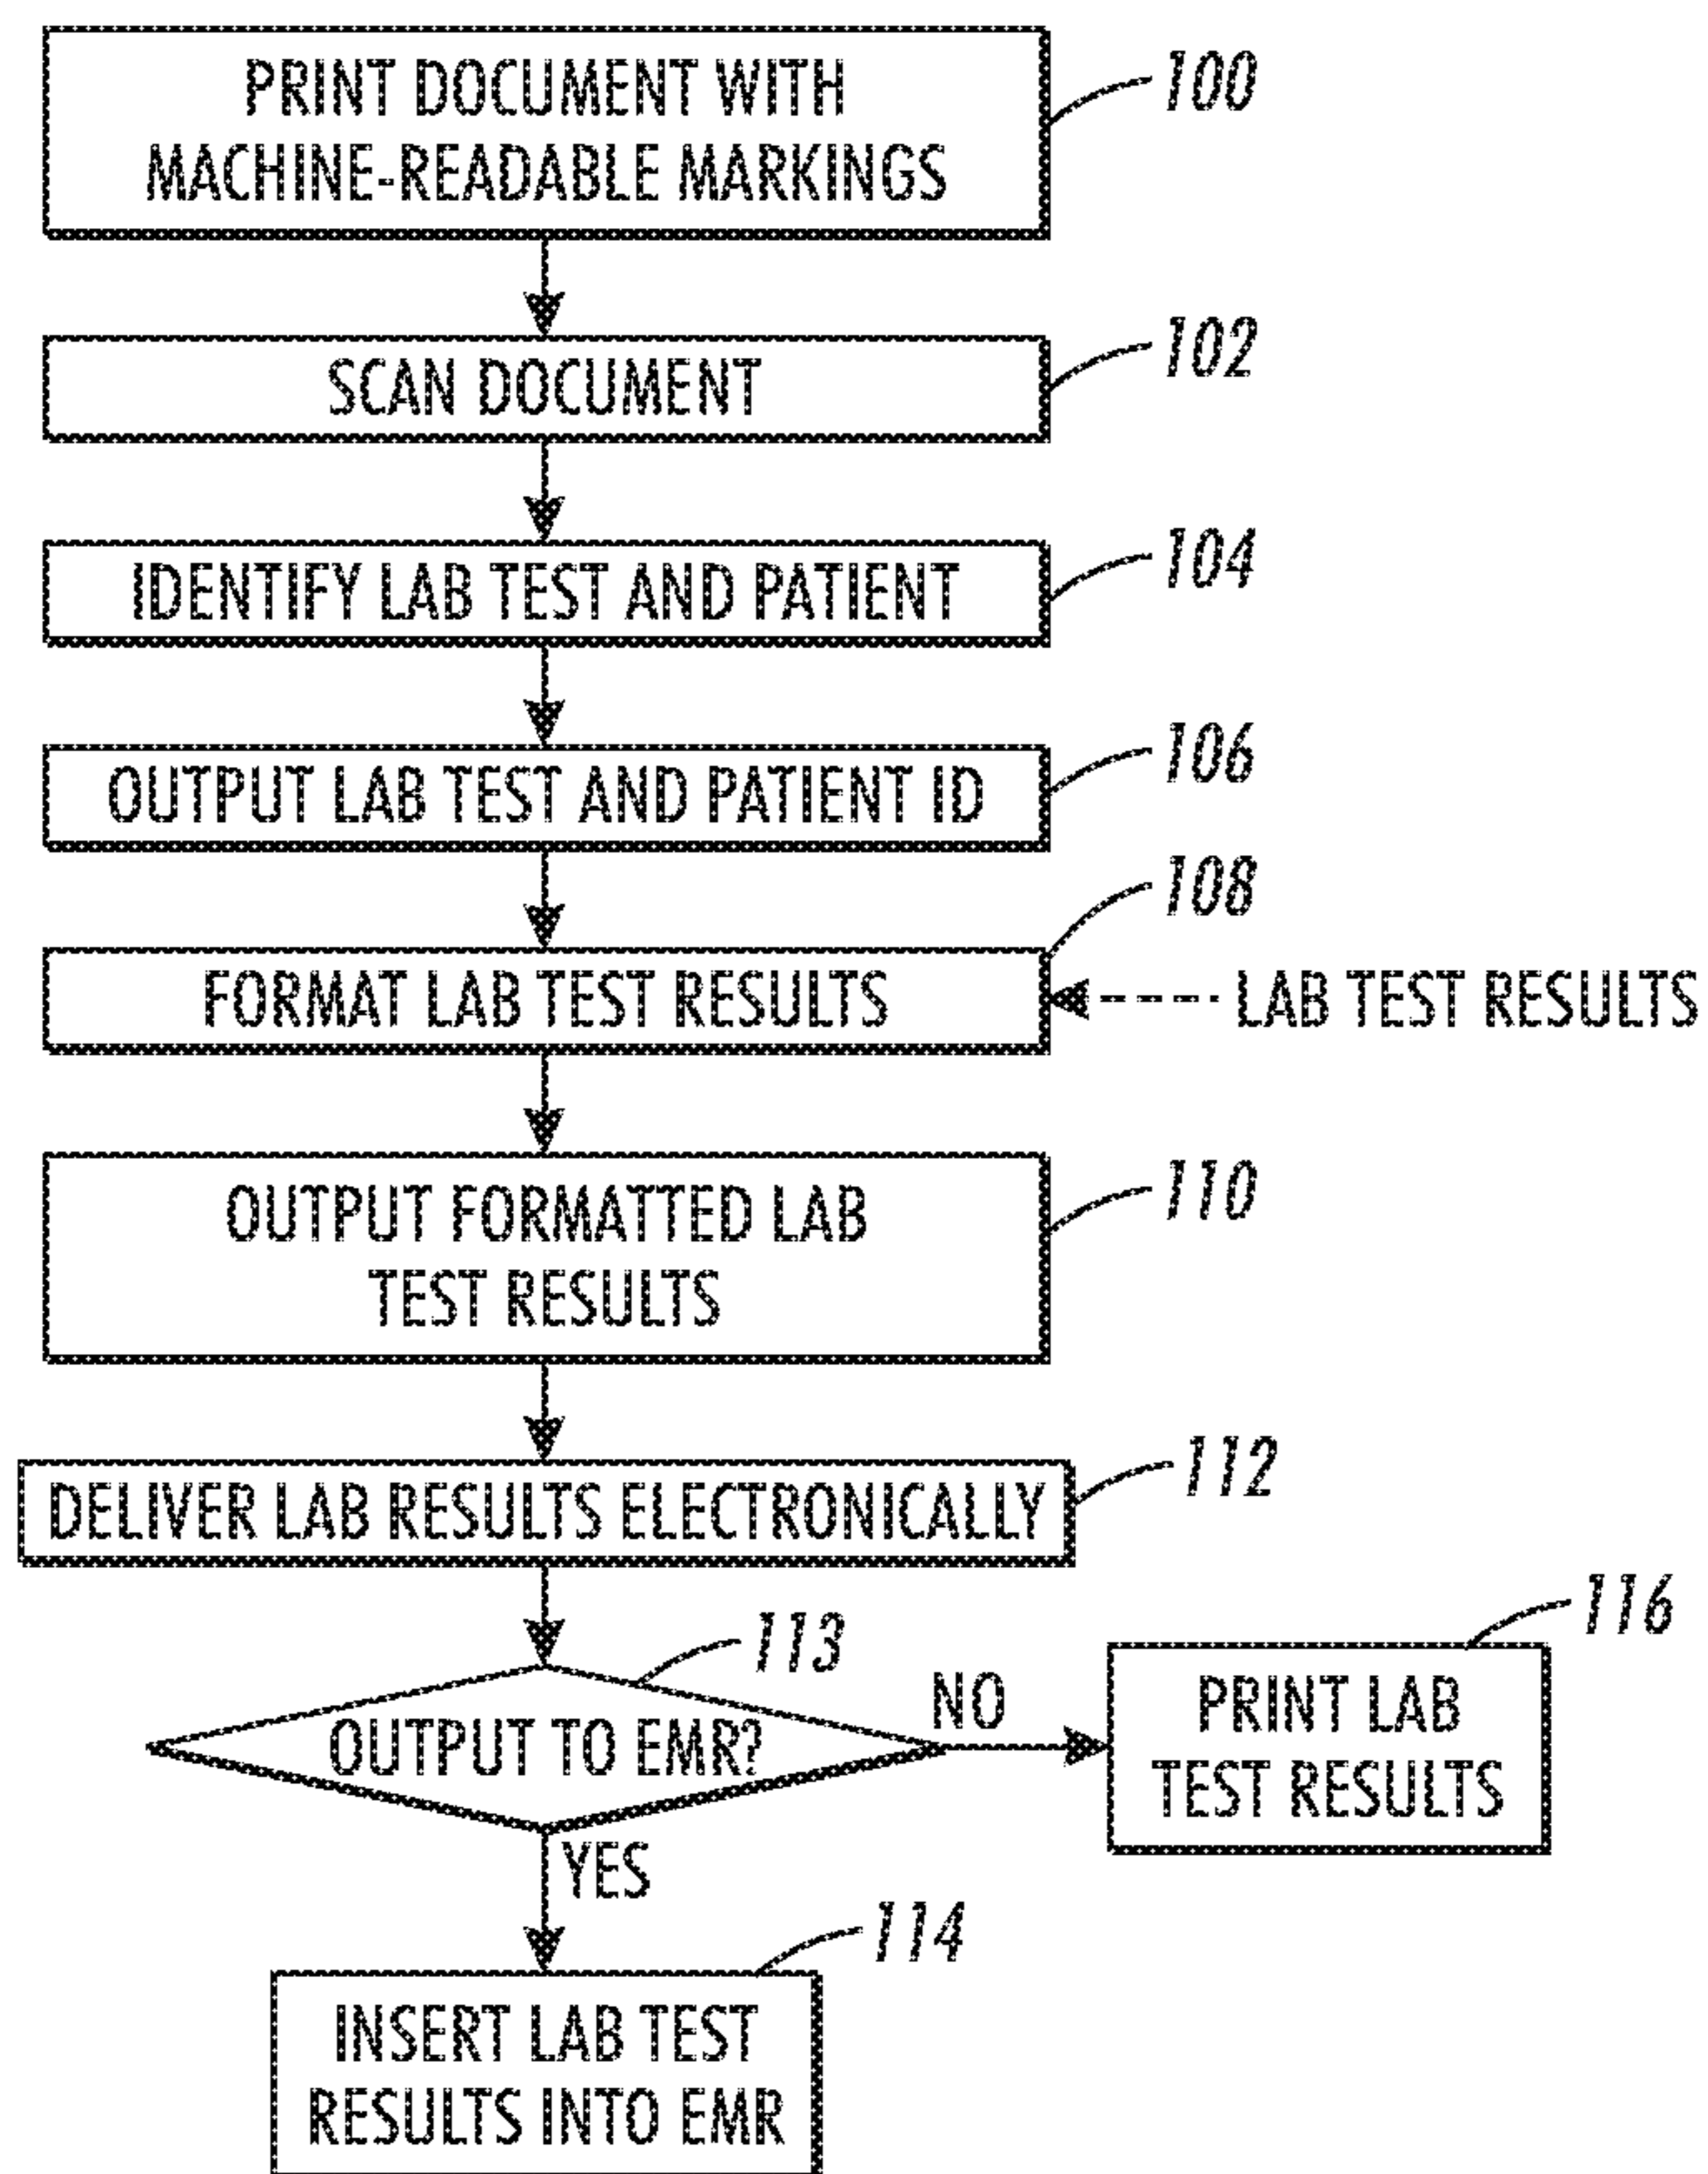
PRINT DOCUMENT WITH MACHINE-READABLE MARKINGS
100

SCAN DOCUMENT
102

IDENTIFY LAB TEST AND PATIENT
104

OUTPUT LAB TEST AND PATIENT ID
106

108
FORMAT LAB TEST RESULTS
LAB TEST RESULTS

OUTPUT FORMATTED LAB TEST RESULTS
110

DELIVER LAB RESULTS ELECTRONICALLY
112

113
OUTPUT TO EMR?
NO
116
PRINT LAB TEST RESULTS

YES
114
INSERT LAB TEST RESULTS INTO EMR